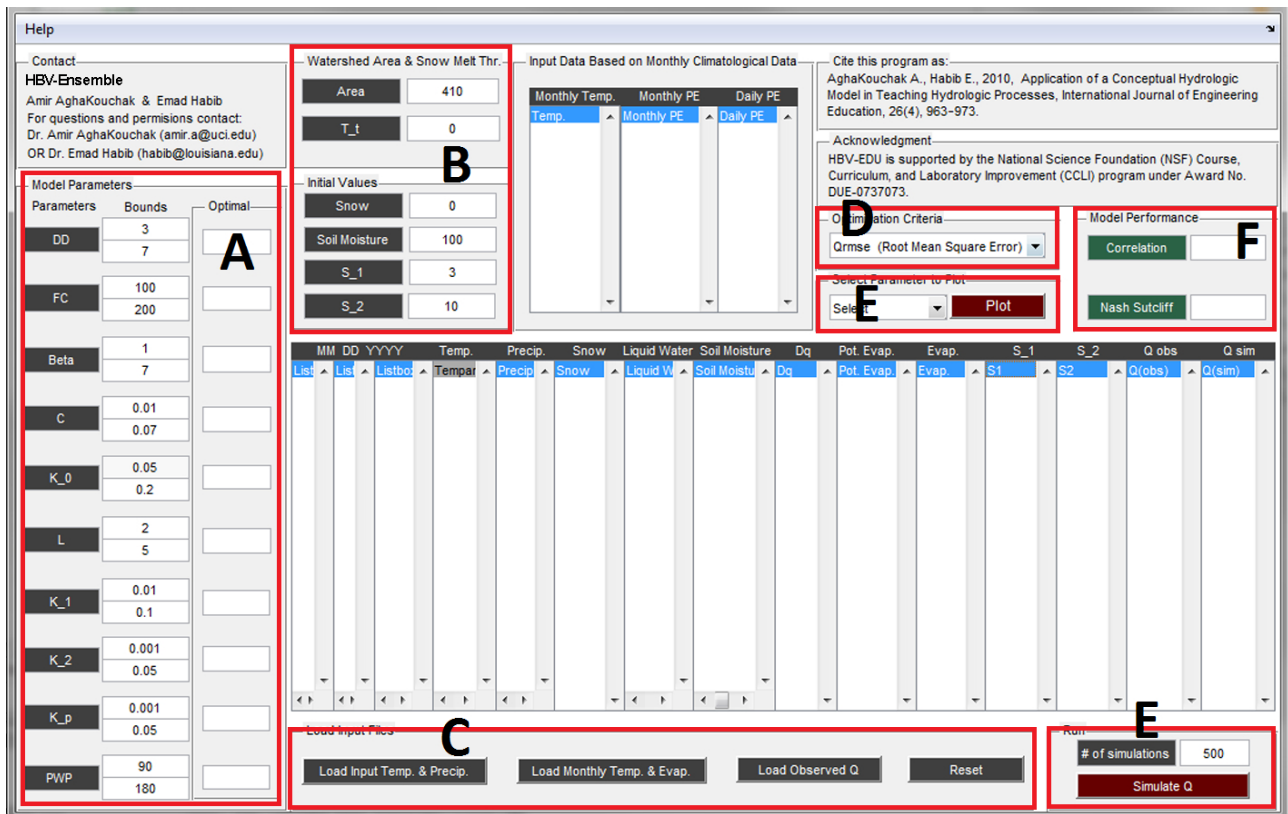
Help

Contact
HBV-Ensemble
Amir AghaKouchak & Emad Habib
For questions and permisions contact:
Dr. Amir AghaKouchak (amir.a@uci.edu)
OR Dr. Emad Habib (habib@louisiana.edu)

Model Parameters
Parameters Bounds Optimal
DD 3 7
FC 100 200
Beta 1 7
C 0.01 0.07
K_0 0.05 0.2
L 2 5
K_1 0.01 0.1
K_2 0.001 0.05
K_p 0.001 0.05
PWP 90 180

A

Watershed Area & Snow Melt Thr.
Area 410
T_t 0

B

Initial Values
Snow 0
Soil Moisture 100
S_1 3
S_2 10

Input Data Based on Monthly Climatological Data
Monthly Temp. Monthly PE Daily PE
Temp. Monthly PE Daily PE

Cite this program as:
AghaKouchak A., Habib E., 2010, Application of a Conceptual Hydrologic Model in Teaching Hydrologic Processes, International Journal of Engineering Education, 26(4), 963-973.

Acknowledgment
HBV-EDU is supported by the National Science Foundation (NSF) Course, Curriculum, and Laboratory Improvement (CCLI) program under Award No. DUE-0737073.

Optimization Criteria
D
Qrmse (Root Mean Square Error)

Select Parameter to Plot
Select
E
Plot

Model Performance
Correlation
F
Nash Sutcliff

MM DD YYYY Temp. Precip. Snow Liquid Water Soil Moisture Dq Pot. Evap. Evap. S_1 S_2 Q obs Q sim
List List Listbox Tempar Precip Snow Liquid W Soil Moistu Dq Pot. Evap. Evap. S1 S2 Q(obs) Q(sim)

Load Input Files
C
Load Input Temp. & Precip. Load Monthly Temp. & Evap. Load Observed Q Reset

Run
E
# of simulations 500
Simulate Q